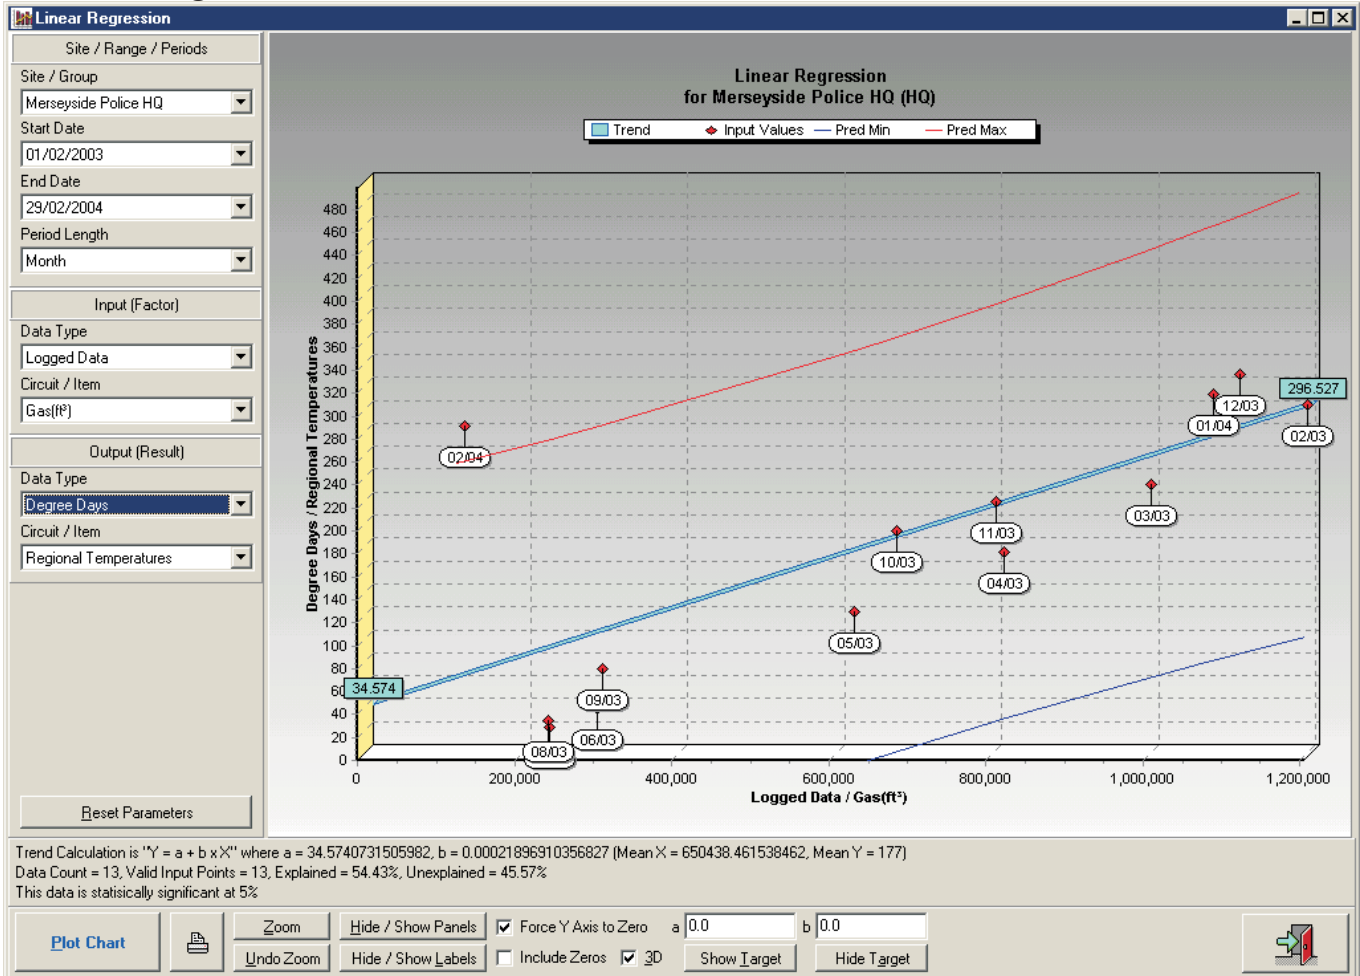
Linear Regression

Site / Range / Periods
Site / Group
Merseyside Police HQ
Start Date
01/02/2003
End Date
29/02/2004
Period Length
Month

Input (Factor)
Data Type
Logged Data
Circuit / Item
Gas(ft³)

Output (Result)
Data Type
Degree Days
Circuit / Item
Regional Temperatures

Reset Parameters

Linear Regression
for Merseyside Police HQ (HQ)

Trend   Input Values   Pred Min   Pred Max

Degree Days / Regional Temperatures

480
460
440
420
400
380
360
340
320
300
280
260
240
220
200
180
160
140
120
100
80
60
40
20
0

34.574
296.527
02/04
12/03
01/04
02/03
03/03
11/03
10/03
04/03
05/03
09/03
06/03
08/03

0
200,000
400,000
600,000
800,000
1,000,000
1,200,000
Logged Data / Gas(ft³)

Trend Calculation is "Y = a + b x X" where a = 34.5740731505982, b = 0.00021896910356827 (Mean X = 650438.461538462, Mean Y = 177)
Data Count = 13, Valid Input Points = 13, Explained = 54.43%, Unexplained = 45.57%
This data is statistically significant at 5%

Plot Chart
Zoom
Undo Zoom
Hide / Show Panels
Hide / Show Labels
Force Y Axis to Zero
Include Zeros
3D
a 0.0
b 0.0
Show Target
Hide Target